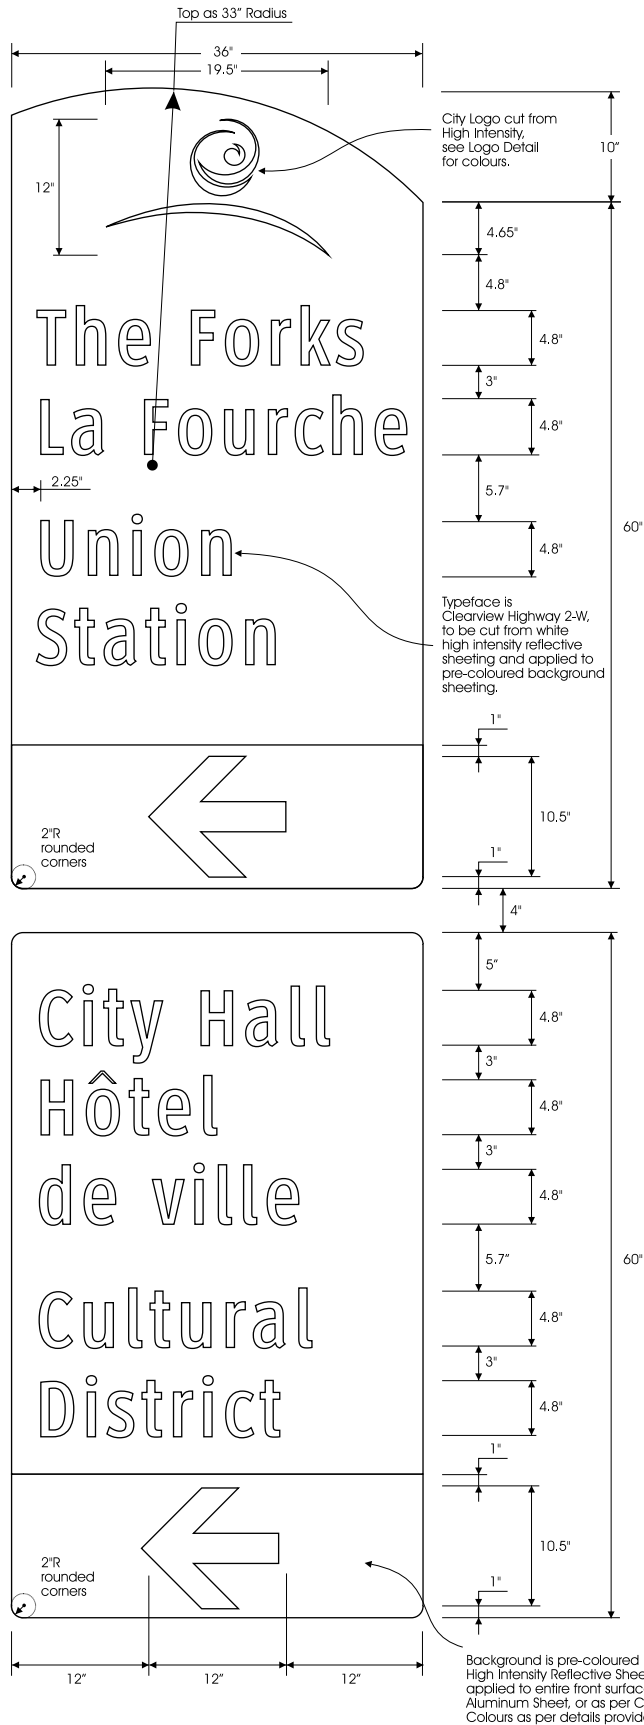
Top as 33" Radius

36"

19.5"

12"

City Logo cut from High Intensity, see Logo Detail for colours.

10"

4.65"

4.8"

The Forks

4.8"

3"

La Fourche

4.8"

2.25"

5.7"

60"

Union

4.8"

Station

Typeface is Clearview Highway 2-W, to be cut from white high intensity reflective sheeting and applied to pre-coloured background sheeting.

1"

10.5"

2"R rounded corners

1"

4"

5"

City Hall

4.8"

3"

Hôtel

4.8"

3"

de ville

4.8"

5.7"

60"

Cultural

4.8"

3"

District

4.8"

1"

10.5"

2"R rounded corners

1"

12"

12"

12"

Background is pre-coloured High Intensity Reflective Shee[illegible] applied to entire front surfac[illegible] Aluminum Sheet, or as per C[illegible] Colours as per details provid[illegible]